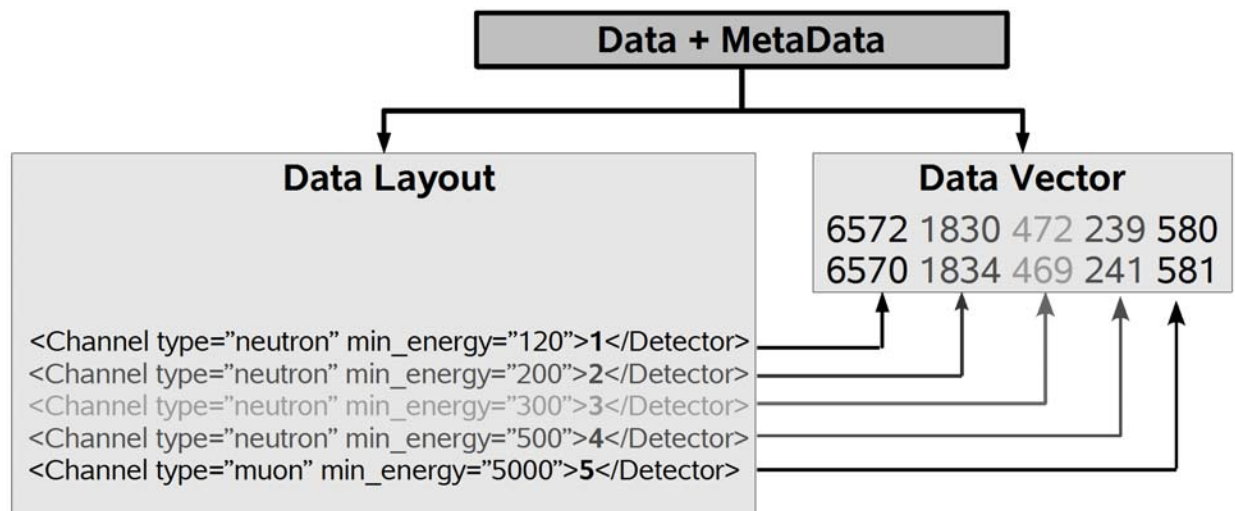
Data + MetaData

Data Layout

<Channel type="neutron" min_energy="120">**1**</Detector>
<Channel type="neutron" min_energy="200">**2**</Detector>
<Channel type="neutron" min_energy="300">**3**</Detector>
<Channel type="neutron" min_energy="500">**4**</Detector>
<Channel type="muon" min_energy="5000">**5**</Detector>

Data Vector

6572 1830 472 239 580
6570 1834 469 241 581